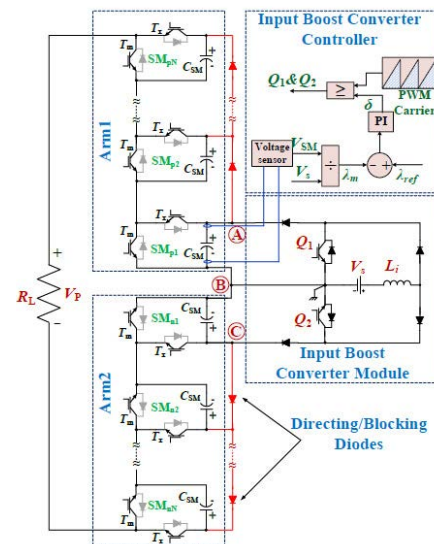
Input Boost Converter Controller

$Q_1$&$Q_2$
≥
PWM Carrier
δ
PI
Voltage sensor
$V_{SM}$
$V_s$
÷
$\lambda_m$
−
+
$\lambda_{ref}$

Arm1
$T_x$
$T_m$
$SM_{pN}$
$C_{SM}$
$T_x$
$T_m$
$SM_{p2}$
$C_{SM}$
$T_x$
$T_m$
$SM_{p1}$
$C_{SM}$
A
B
C
$Q_1$
$V_s$
$L_i$
$Q_2$
+
$R_L$
$V_P$
-
Input Boost Converter Module

Arm2
$T_m$
$SM_{n1}$
$C_{SM}$
$T_x$
$T_m$
$SM_{n2}$
$C_{SM}$
$T_x$
$T_m$
$SM_{nN}$
$C_{SM}$
$T_x$
Directing/Blocking Diodes